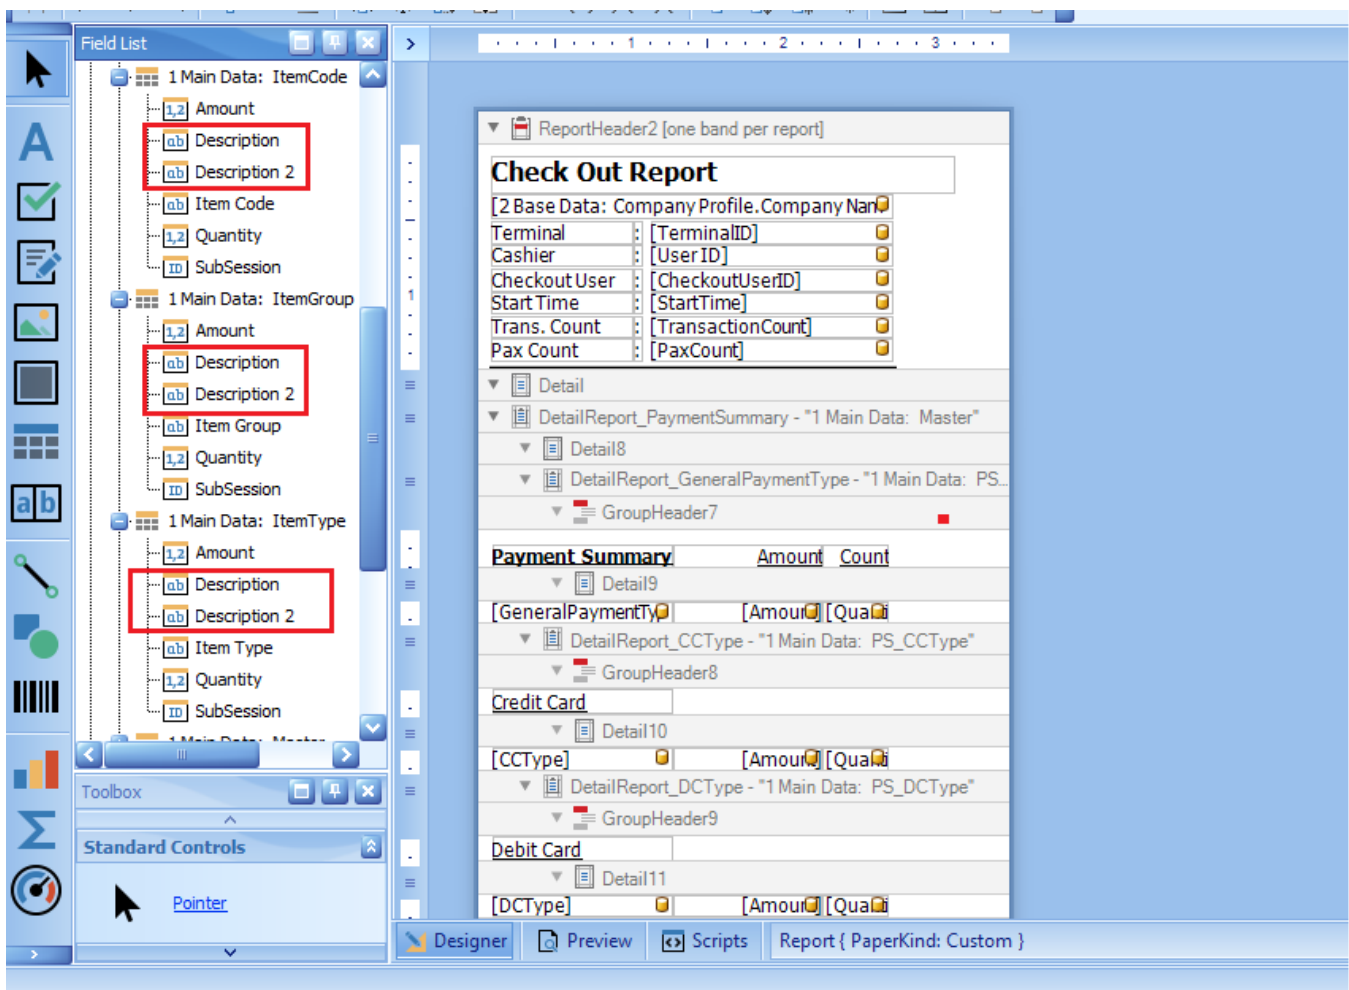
Field List

1 Main Data: ItemCode
Amount
Description
Description 2
Item Code
Quantity
SubSession
1 Main Data: ItemGroup
Amount
Description
Description 2
Item Group
Quantity
SubSession
1 Main Data: ItemType
Amount
Description
Description 2
Item Type
Quantity
SubSession

Toolbox
Standard Controls
Pointer

1 2 3

ReportHeader2 [one band per report]
Check Out Report
[2 Base Data: Company Profile.Company Nan
Terminal : [TerminalID]
Cashier : [User ID]
Checkout User : [CheckoutUserID]
Start Time : [StartTime]
Trans. Count : [TransactionCount]
Pax Count : [PaxCount]
Detail
DetailReport_PaymentSummary - "1 Main Data: Master"
Detail8
DetailReport_GeneralPaymentType - "1 Main Data: PS...
GroupHeader7
Payment Summary Amount Count
Detail9
[GeneralPaymentTy [Amour [Qua
DetailReport_CCType - "1 Main Data: PS_CCType"
GroupHeader8
Credit Card
Detail10
[CCType] [Amour [Qua
DetailReport_DCType - "1 Main Data: PS_DCType"
GroupHeader9
Debit Card
Detail11
[DCType] [Amour [Qua

Designer Preview Scripts Report { PaperKind: Custom }